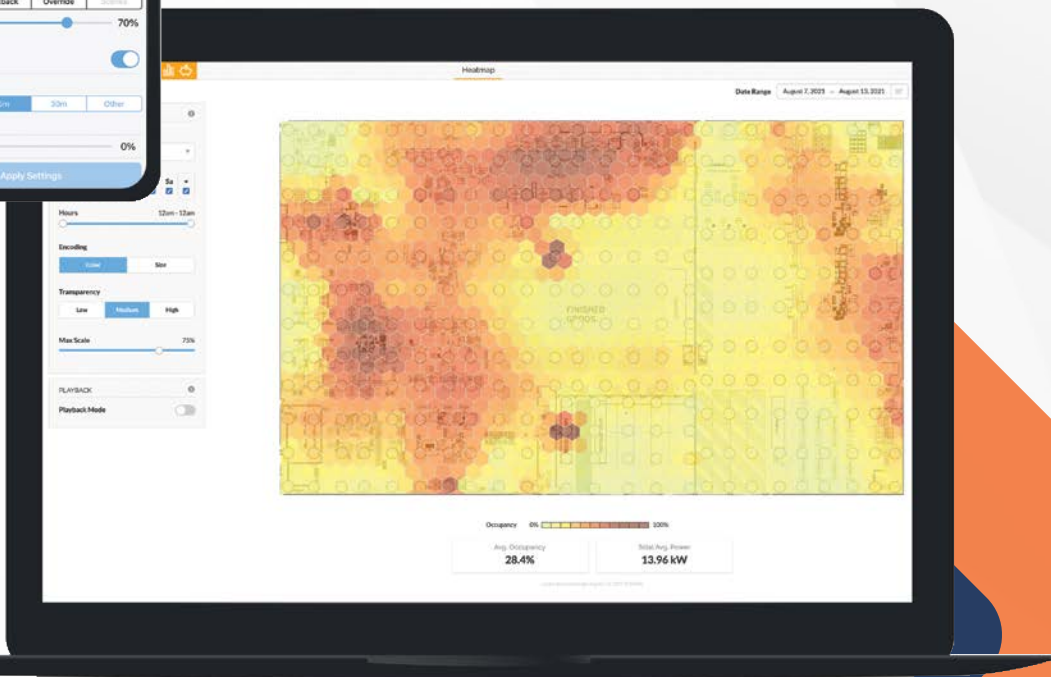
back Override Scenes

70%

5m 10m Other

0%

Apply Settings

Heatmap

Date Range August 7, 2021 – August 13, 2021

Sa

Hours 12am - 12am

Encoding

Color Size

Transparency

Low Medium High

Max Scale 75%

PLAYBACK

Playback Mode

FINISHED GOODS

Occupancy 0% 100%

Avg. Occupancy
28.4%

Total Avg. Power
13.96 kW